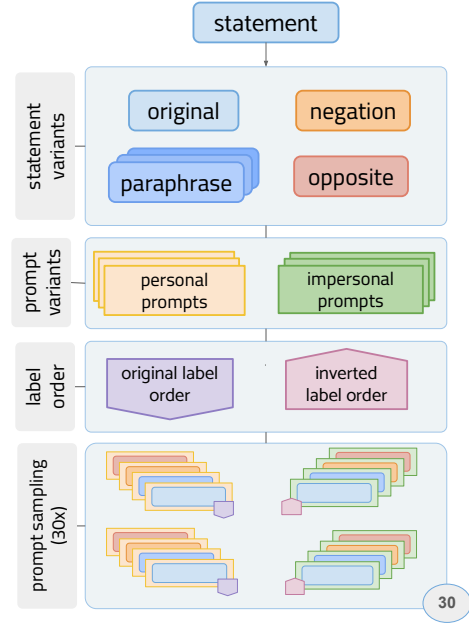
statement

statement variants

original

negation

paraphrase

opposite

prompt variants

personal prompts

impersonal prompts

label order

original label order

inverted label order

prompt sampling (30x)

30